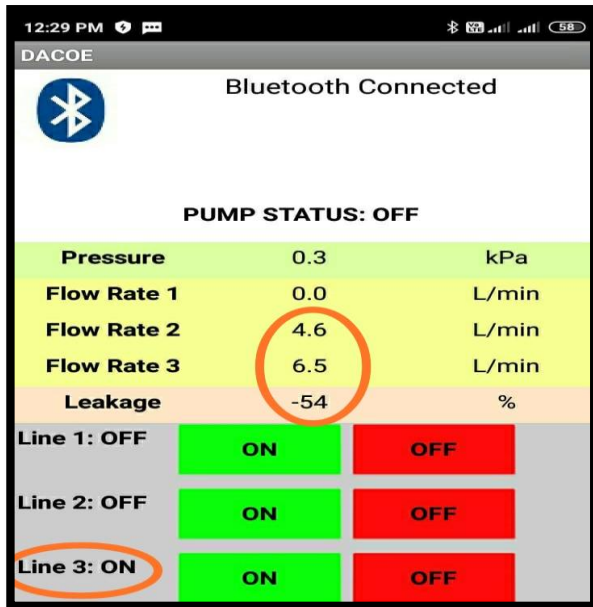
12:29 PM

58

DACOE

Bluetooth Connected

PUMP STATUS: OFF

| Pressure | 0.3 | kPa |
|---|---|---|
| Flow Rate 1 | 0.0 | L/min |
| Flow Rate 2 | 4.6 | L/min |
| Flow Rate 3 | 6.5 | L/min |
| Leakage | -54 | % |

Line 1: OFF ON OFF

Line 2: OFF ON OFF

Line 3: ON ON OFF